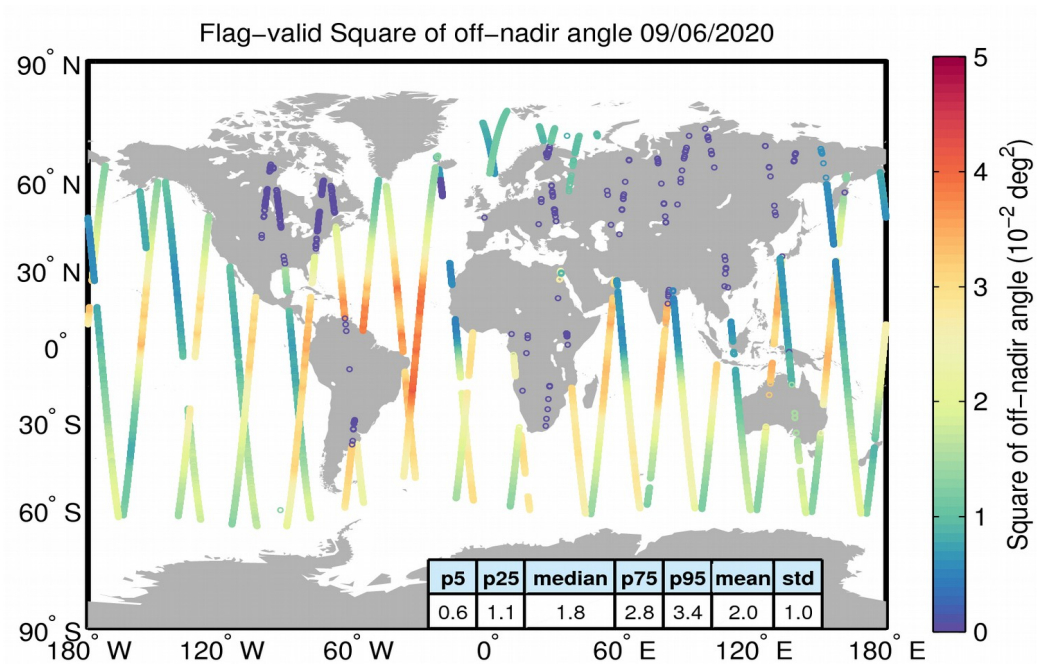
Flag-valid Square of off-nadir angle 09/06/2020

90° N
60° N
30° N
0°
30° S
60° S
90° S

180° W 120° W 60° W 0° 60° E 120° E 180° E

| p5 | p25 | median | p75 | p95 | mean | std |
|---|---|---|---|---|---|---|
| 0.6 | 1.1 | 1.8 | 2.8 | 3.4 | 2.0 | 1.0 |

Square of off-nadir angle ($10^{-2}$ $deg^2$)
5
4
3
2
1
0